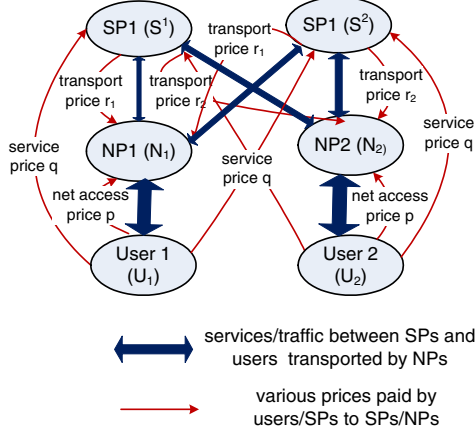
SP1 ($S^1$)

transport price $r_1$

SP1 ($S^2$)

transport price $r_1$

transport price $r_2$

transport price $r_2$

service price q

service price q

NP1 ($N_1$)

NP2 ($N_{2)}$)

service price q

net access price p

net access price p

User 1 ($U_1$)

User 2 ($U_2$)

services/traffic between SPs and users transported by NPs

various prices paid by users/SPs to SPs/NPs